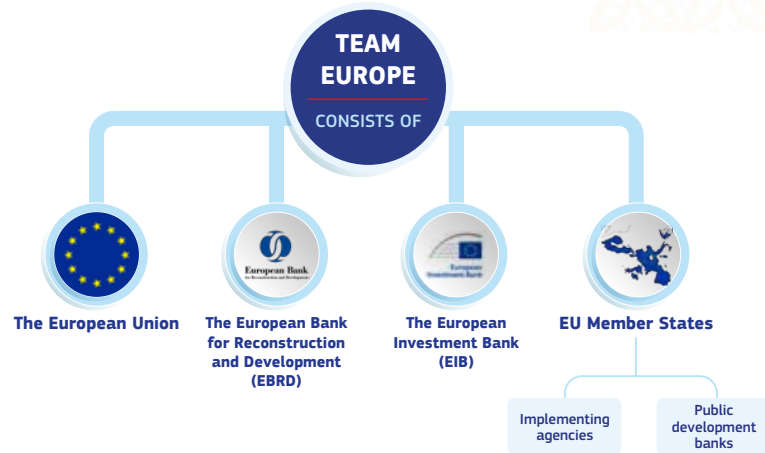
TEAM EUROPE

CONSISTS OF

European Bank
for Reconstruction and Development

European Investment Bank

The European Union

The European Bank for Reconstruction and Development (EBRD)

The European Investment Bank (EIB)

EU Member States

Implementing agencies

Public development banks